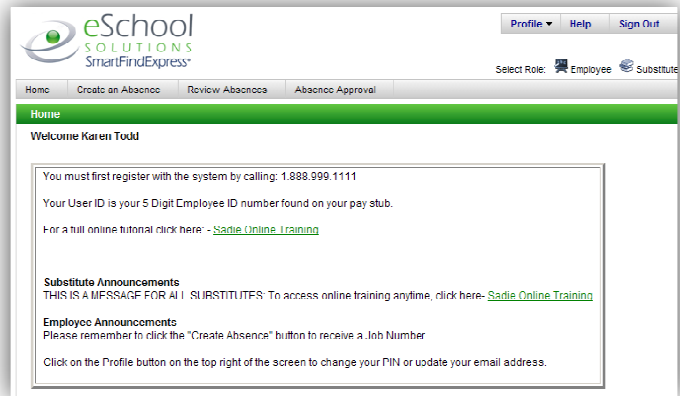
eSchool SOLUTIONS SmartFindExpress

Profile ▾ | Help | Sign Out

Select Role: Employee Substitute

Home | Create an Absence | Review Absences | Absence Approval

Home

Welcome Karen Todd

You must first register with the system by calling: 1.888.999.1111

Your User ID is your 5 Digit Employee ID number found on your pay stub.

For a full online tutorial click here: - Sadie Online Training

Substitute Announcements
THIS IS A MESSAGE FOR ALL SUBSTITUTES: To access online training anytime, click here- Sadie Online Training

Employee Announcements
Please remember to click the "Create Absence" button to receive a Job Number

Click on the Profile button on the top right of the screen to change your PIN or update your email address.